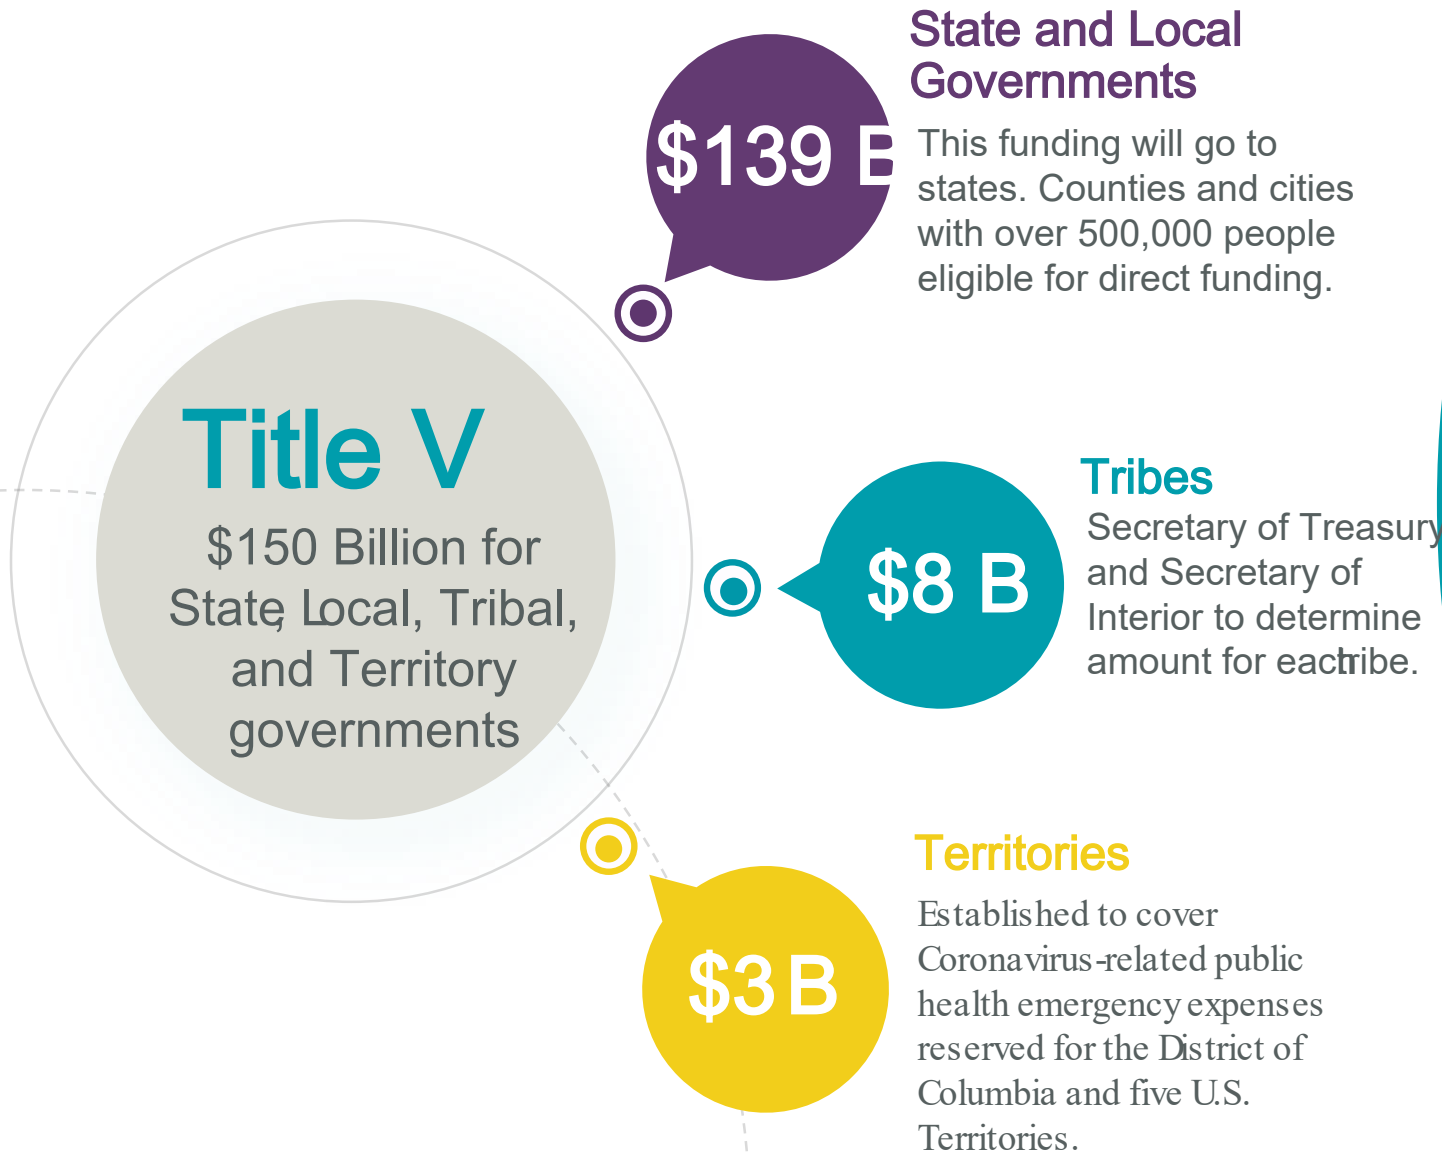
$139 B

State and Local Governments

This funding will go to states. Counties and cities with over 500,000 people eligible for direct funding.

Title V

$150 Billion for State, Local, Tribal, and Territory governments

$8 B

Tribes

Secretary of Treasury and Secretary of Interior to determine amount for each tribe.

$3 B

Territories

Established to cover Coronavirus-related public health emergency expenses reserved for the District of Columbia and five U.S. Territories.